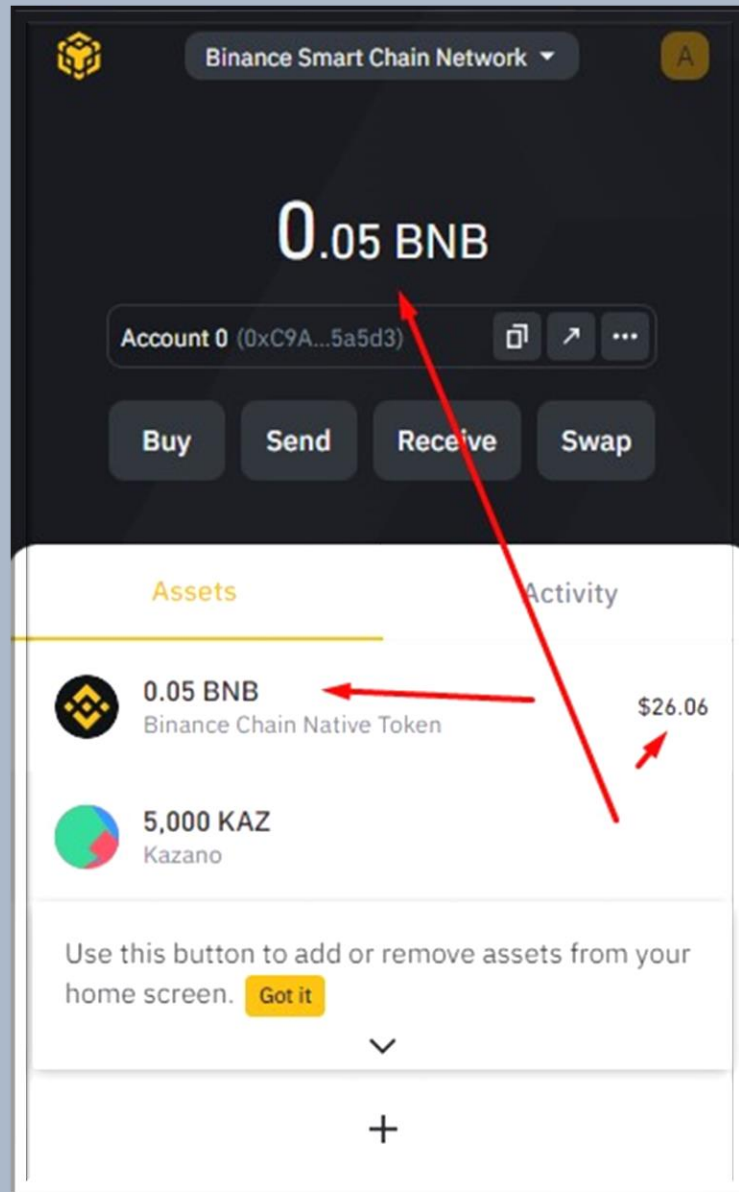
Binance Smart Chain Network

A

0.05 BNB

Account 0 (0xC9A...5a5d3)

Buy

Send

Receive

Swap

Assets

Activity

0.05 BNB
Binance Chain Native Token

$26.06

5,000 KAZ
Kazano

Use this button to add or remove assets from your home screen. Got it

+